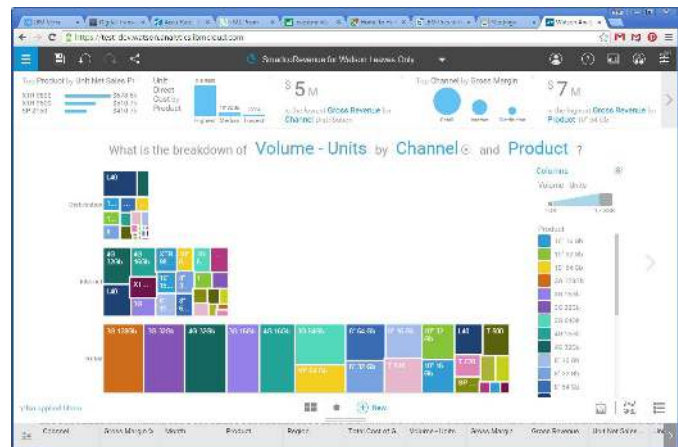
https://test-dev.watsonanalytics.ibmcloud.com

SmarterRevenue for Watson Leaves Only

Top Product by Unit Net Sales Pr

Unit Direct Cost by Product

$5M

Top Channel by Gross Margin

$7M

What is the breakdown of Volume - Units by Channel and Product ?

Columns

Volume - Units

Product

Distribution

Internet

Retail

New

Channel

Gross Margin $

Month

Product

Region

Total Cost of A

Volume - Units

Gross Margin

Gross Revenue

Unit Net Sales